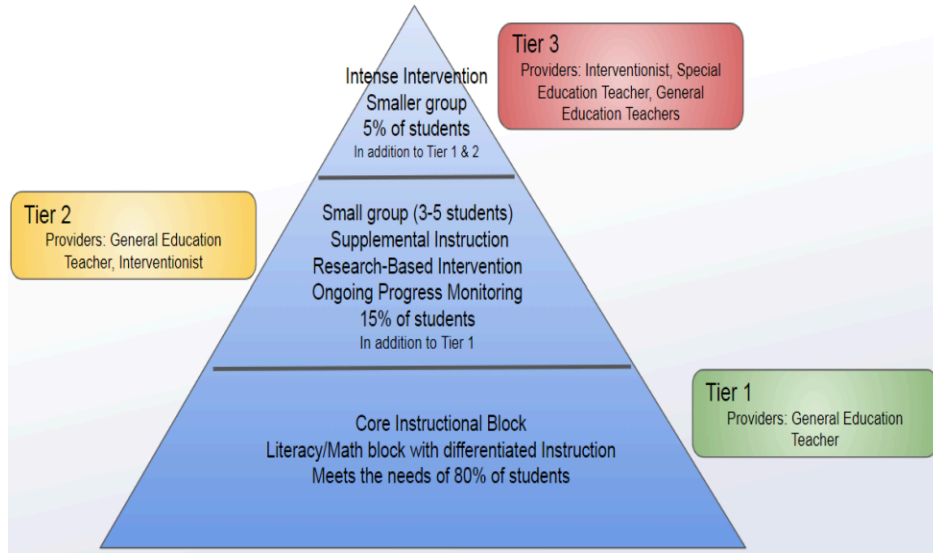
Intense Intervention
Smaller group
5% of students
In addition to Tier 1 & 2

Tier 3
Providers: Interventionist, Special Education Teacher, General Education Teachers

Tier 2
Providers: General Education Teacher, Interventionist

Small group (3-5 students)
Supplemental Instruction
Research-Based Intervention
Ongoing Progress Monitoring
15% of students
In addition to Tier 1

Tier 1
Providers: General Education Teacher

Core Instructional Block
Literacy/Math block with differentiated Instruction
Meets the needs of 80% of students